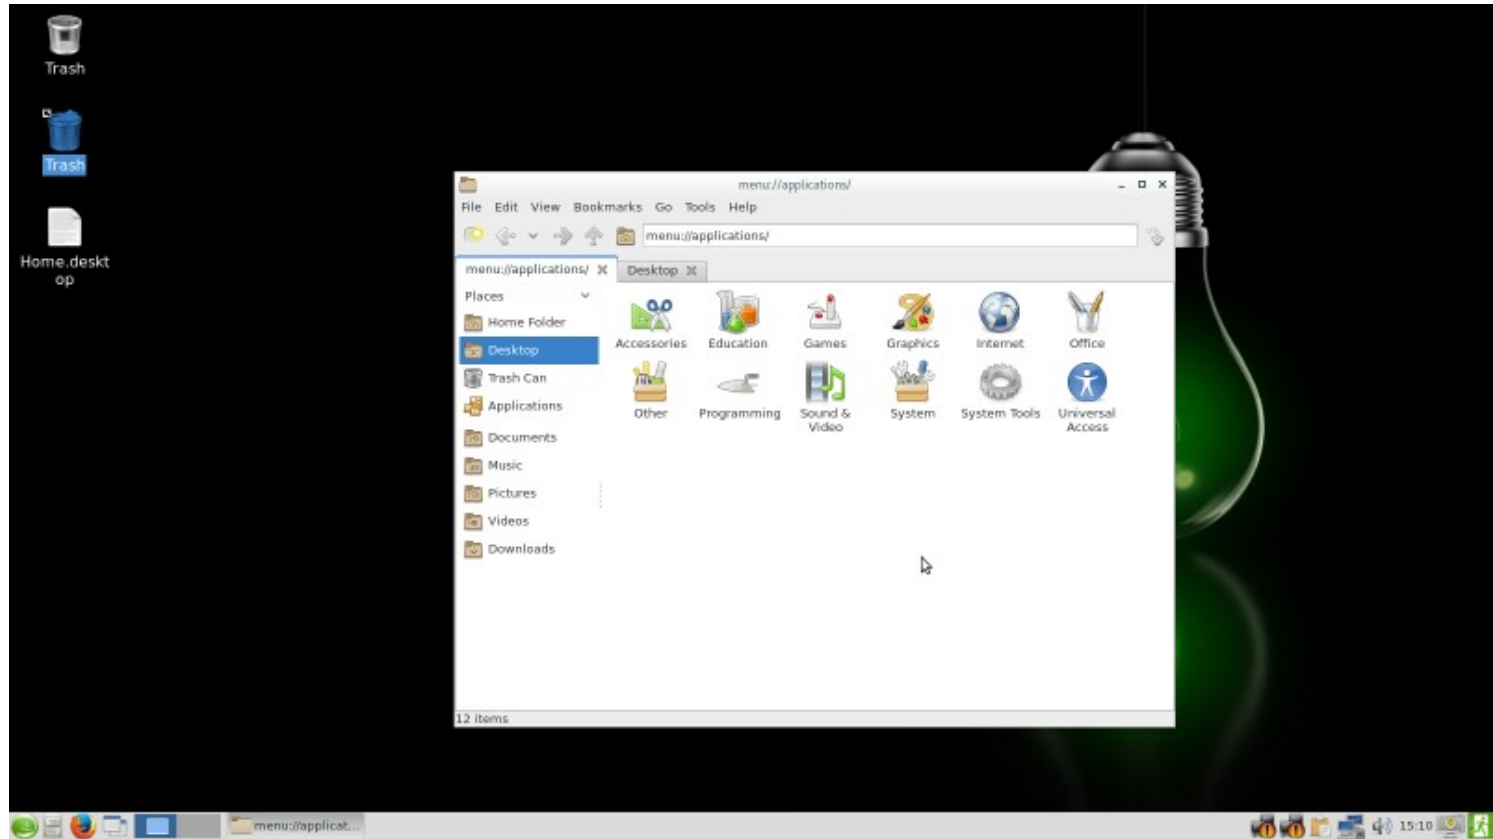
Trash

Trash

Home.desktop

menu://applications/

File Edit View Bookmarks Go Tools Help

menu://applications/

menu://applications/ Desktop

Places

Home Folder
Desktop
Trash Can
Applications
Documents
Music
Pictures
Videos
Downloads

Accessories
Education
Games
Graphics
Internet
Office
Other
Programming
Sound & Video
System
System Tools
Universal Access

12 items

menu://applicat...

15:10